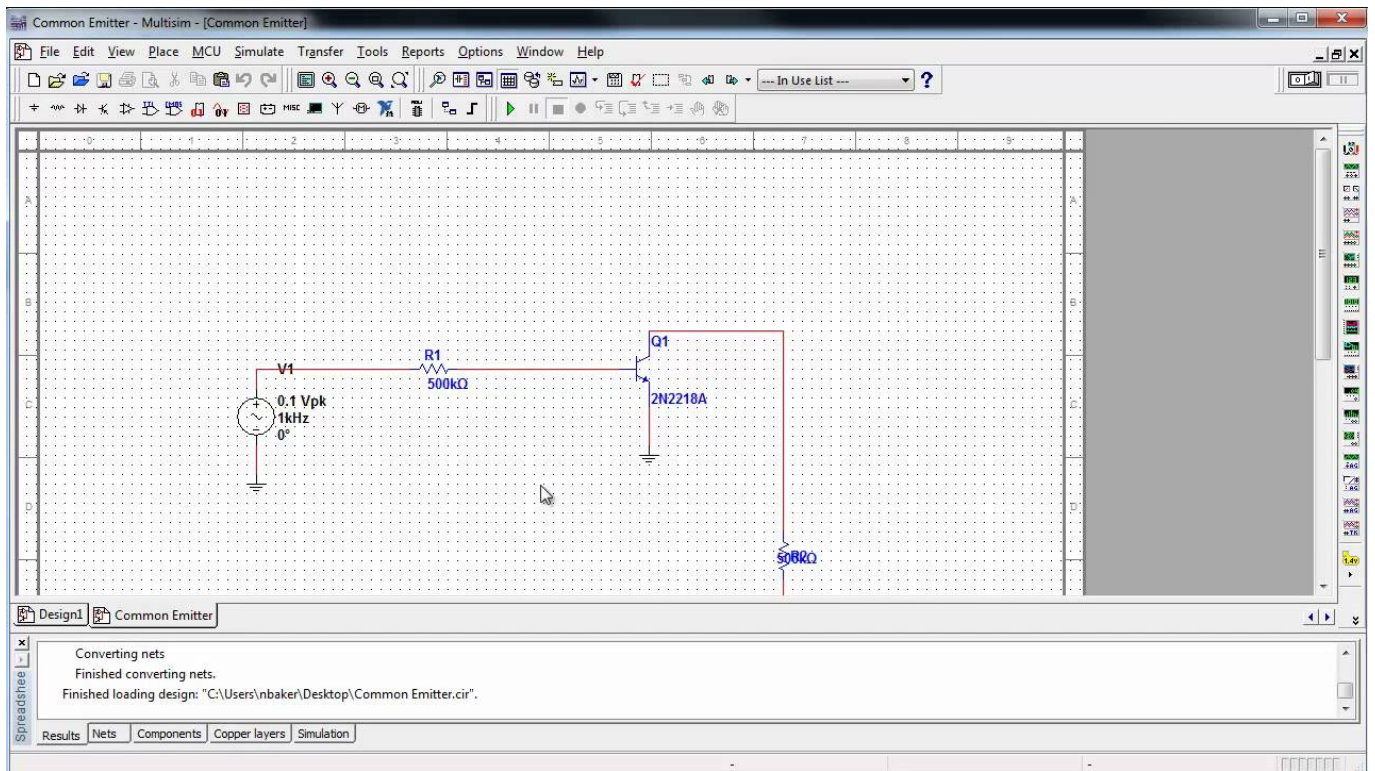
Common Emitter - Multisim - [Common Emitter]

File Edit View Place MCU Simulate Transfer Tools Reports Options Window Help

--- In Use List ---

?

MISC

0 1 2 3 4 5 6 7 8 9

A B C D

V1
0.1 Vpk
1kHz
0°

R1
500kΩ

Q1
2N2218A

5.0kΩ

Design1 Common Emitter

Converting nets
Finished converting nets.
Finished loading design: "C:\Users\nbaker\Desktop\Common Emitter.cir".

Spreadshee

Results Nets Components Copper layers Simulation